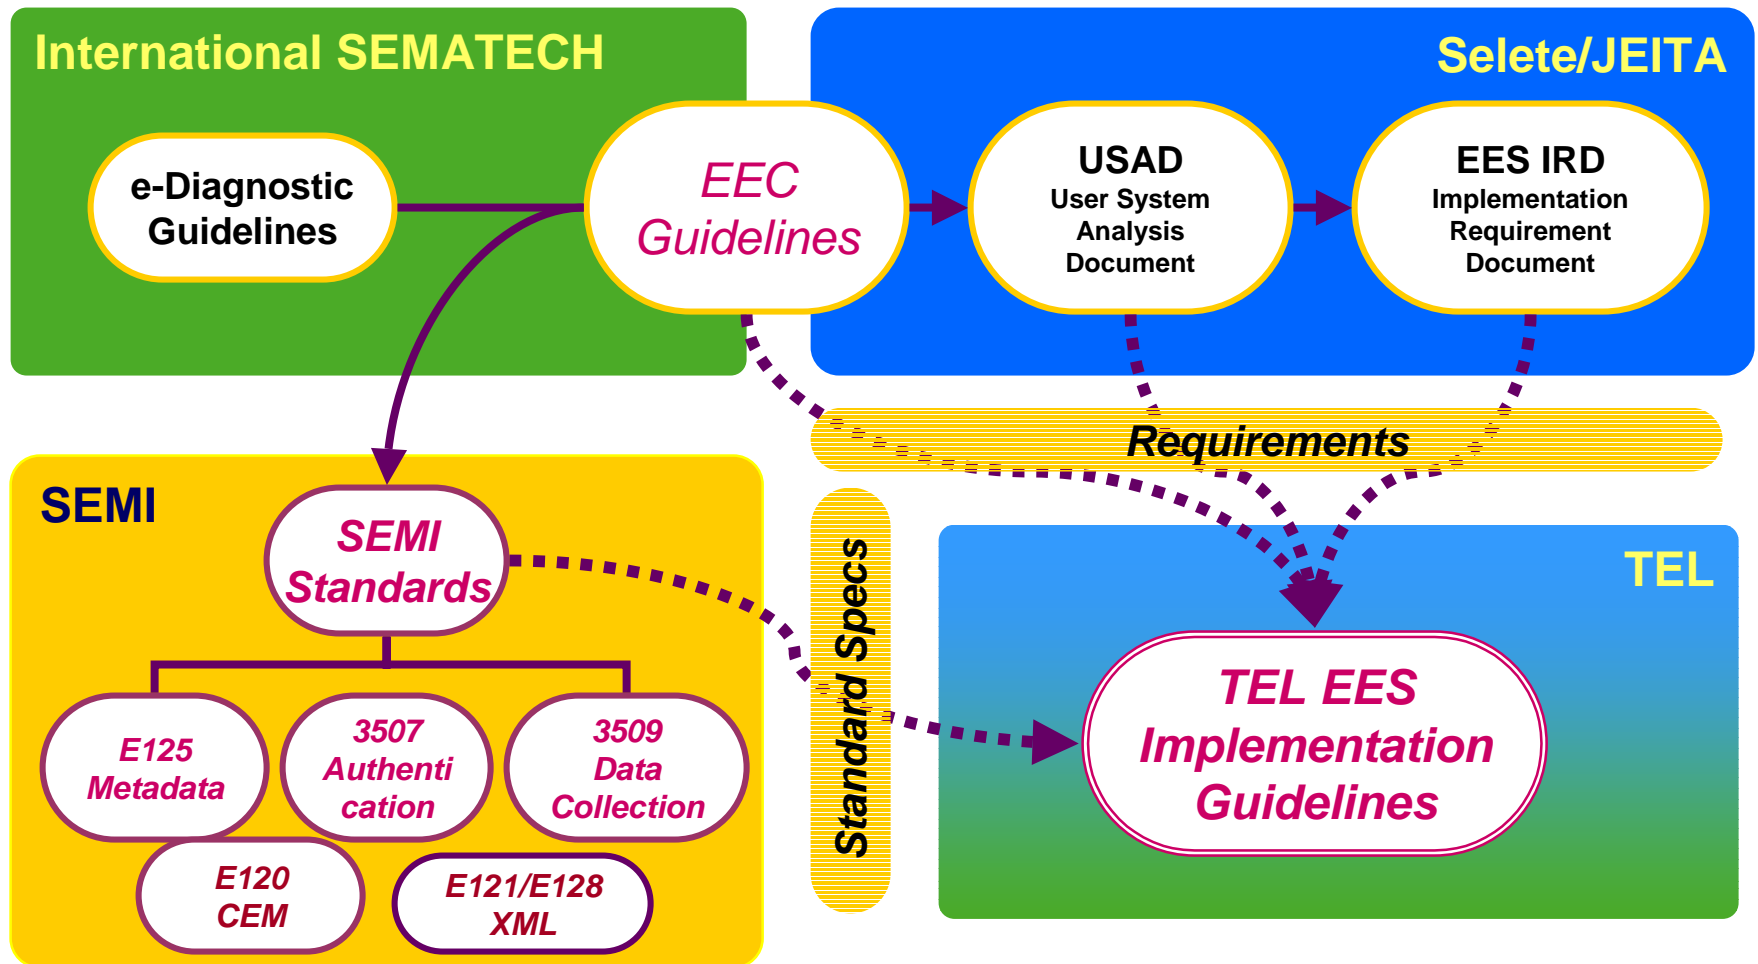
International SEMATECH

Selete/JEITA

e-Diagnostic Guidelines

EEC Guidelines

USAD
User System Analysis Document

EES IRD
Implementation Requirement Document

Requirements

SEMI

SEMI Standards

Standard Specs

TEL

TEL EES Implementation Guidelines

E125 Metadata

3507 Authenti cation

3509 Data Collection

E120 CEM

E121/E128 XML